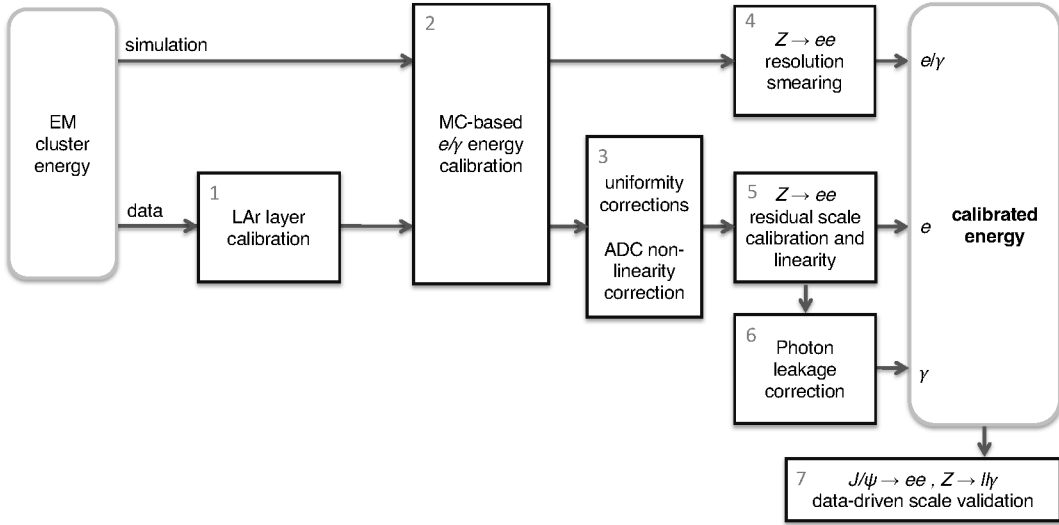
EM cluster energy

simulation

data

1
LAr layer calibration

2
MC-based $e/\gamma$ energy calibration

3
uniformity corrections

ADC non-linearity correction

4
$Z \rightarrow ee$ resolution smearing

5
$Z \rightarrow ee$ residual scale calibration and linearity

6
Photon leakage correction

$e/\gamma$

$e$

$\gamma$

calibrated energy

7
$J/\psi \rightarrow ee$ , $Z \rightarrow ll\gamma$ data-driven scale validation